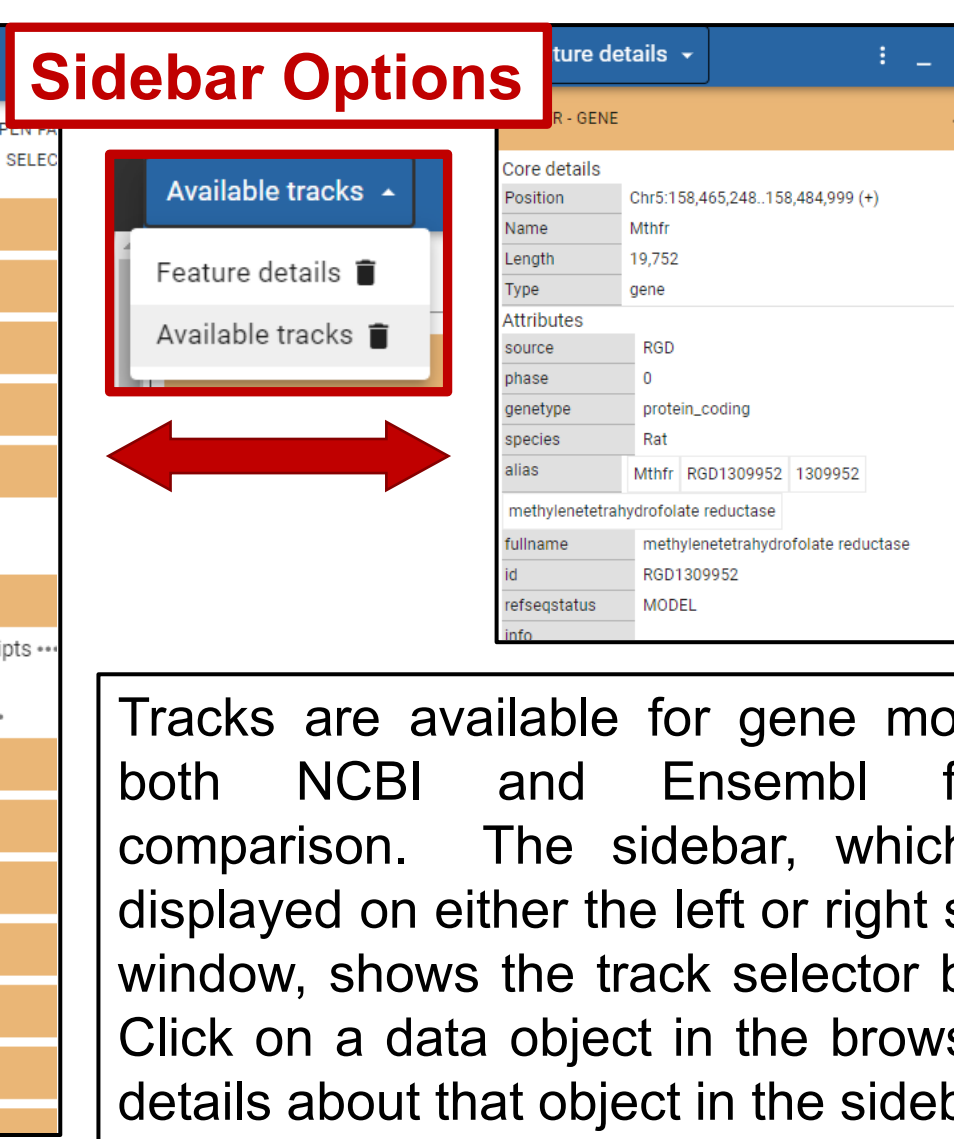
Sidebar Options

PEN FA
SELEC

ipts •••

Available tracks

Feature details
Available tracks

ture details

R - GENE

Core details

| Position | Chr5:158,465,248..158,484,999 (+) |
|---|---|
| Name | Mthfr |
| Length | 19,752 |
| Type | gene |

Attributes

| source | RGD |
|---|---|
| phase | 0 |
| genetype | protein_coding |
| species | Rat |
| alias | Mthfr RGD1309952 1309952 |

methylenetetrahydrofolate reductase

| fullname | methylenetetrahydrofolate reductase |
|---|---|
| id | RGD1309952 |
| refseqstatus | MODEL |
| info | |

Tracks are available for gene mo both NCBI and Ensembl f comparison. The sidebar, which displayed on either the left or right s window, shows the track selector b Click on a data object in the brows details about that object in the sideb